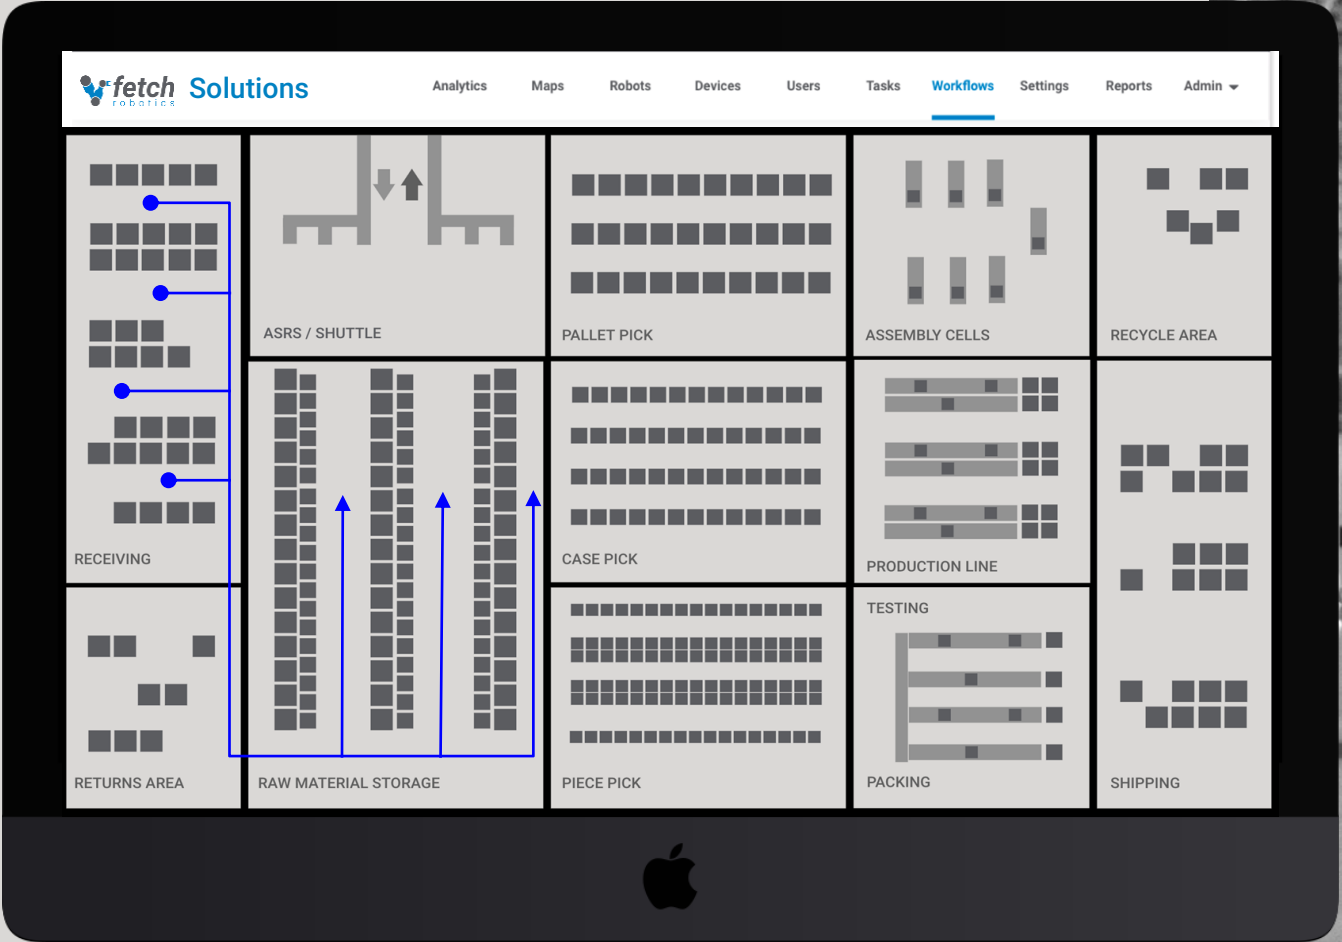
fetch robotics Solutions

Analytics Maps Robots Devices Users Tasks Workflows Settings Reports Admin

RECEIVING

ASRS / SHUTTLE

PALLET PICK

ASSEMBLY CELLS

RECYCLE AREA

CASE PICK

PRODUCTION LINE

TESTING

RETURNS AREA

RAW MATERIAL STORAGE

PIECE PICK

PACKING

SHIPPING